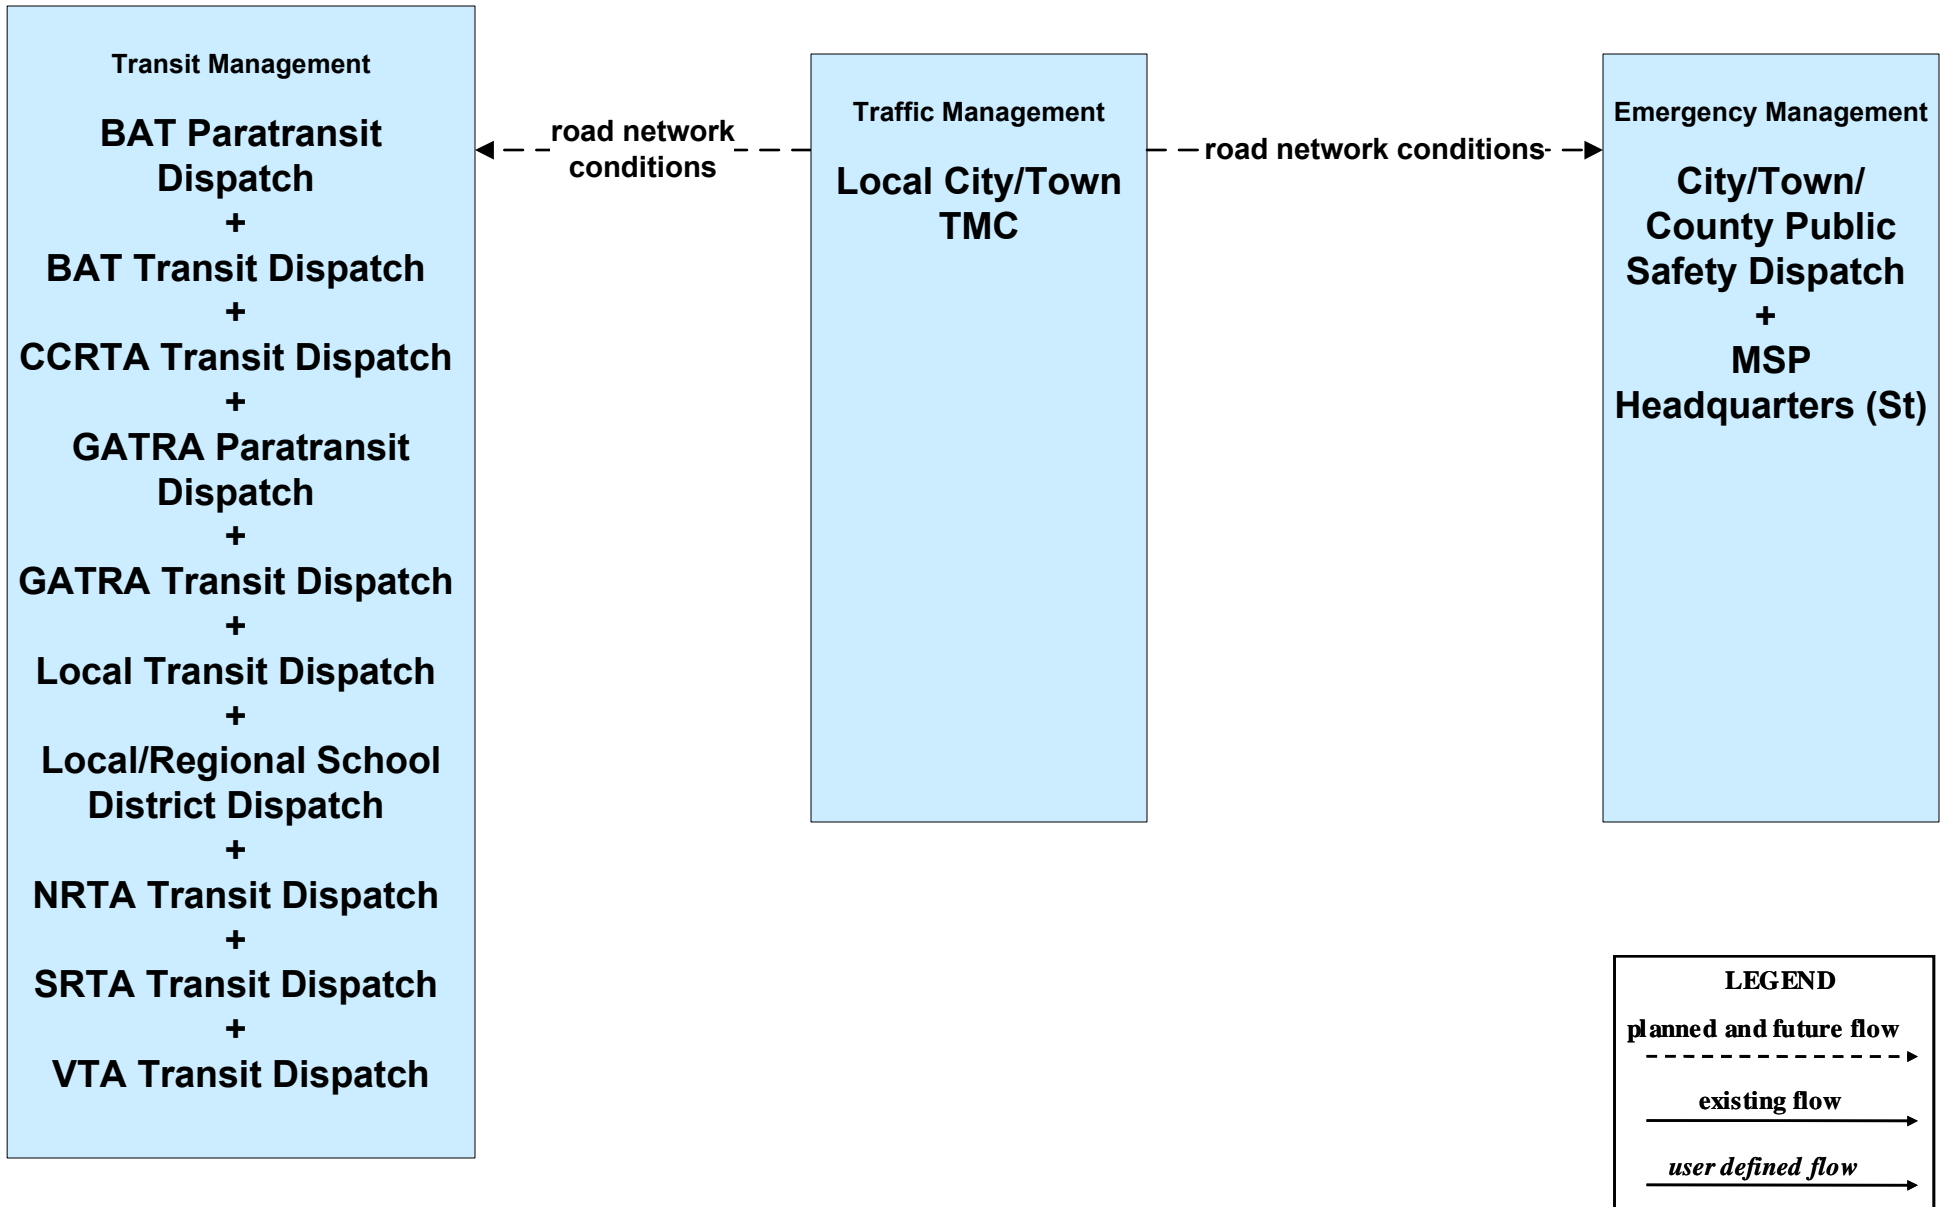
Transit Management

BAT Paratransit Dispatch
+
BAT Transit Dispatch
+
CCRTA Transit Dispatch
+
GATRA Paratransit Dispatch
+
GATRA Transit Dispatch
+
Local Transit Dispatch
+
Local/Regional School District Dispatch
+
NRTA Transit Dispatch
+
SRTA Transit Dispatch
+
VTA Transit Dispatch

road network conditions

Traffic Management

Local City/Town TMC

road network conditions

Emergency Management

City/Town/ County Public Safety Dispatch
+
MSP Headquarters (St)

LEGEND
planned and future flow
existing flow
user defined flow